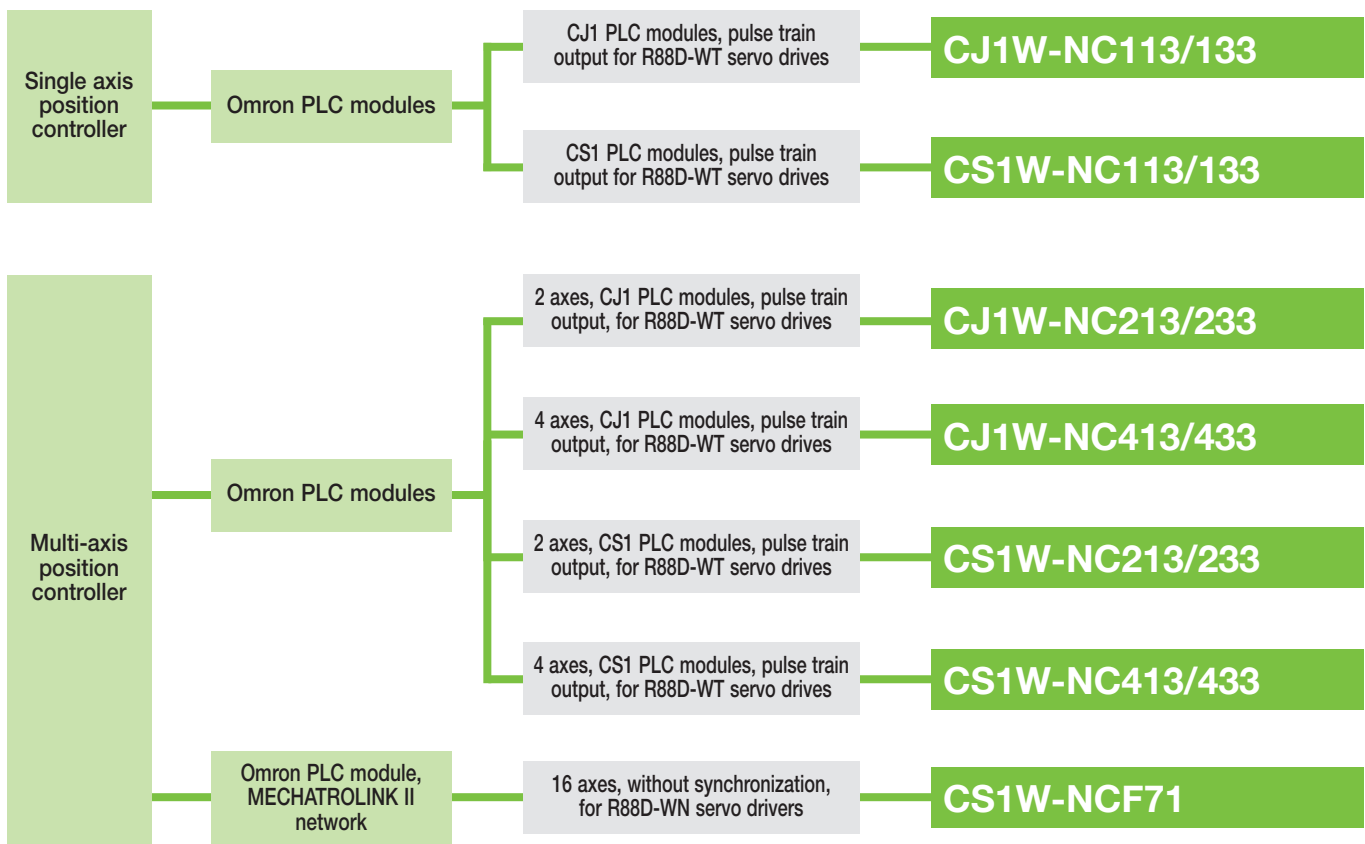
Single axis position controller

Omron PLC modules

CJ1 PLC modules, pulse train output for R88D-WT servo drives

CJ1W-NC113/133

CS1 PLC modules, pulse train output for R88D-WT servo drives

CS1W-NC113/133

Multi-axis position controller

Omron PLC modules

2 axes, CJ1 PLC modules, pulse train output, for R88D-WT servo drives

CJ1W-NC213/233

4 axes, CJ1 PLC modules, pulse train output, for R88D-WT servo drives

CJ1W-NC413/433

2 axes, CS1 PLC modules, pulse train output, for R88D-WT servo drives

CS1W-NC213/233

4 axes, CS1 PLC modules, pulse train output, for R88D-WT servo drives

CS1W-NC413/433

Omron PLC module, MECHATROLINK II network

16 axes, without synchronization, for R88D-WN servo drivers

CS1W-NCF71